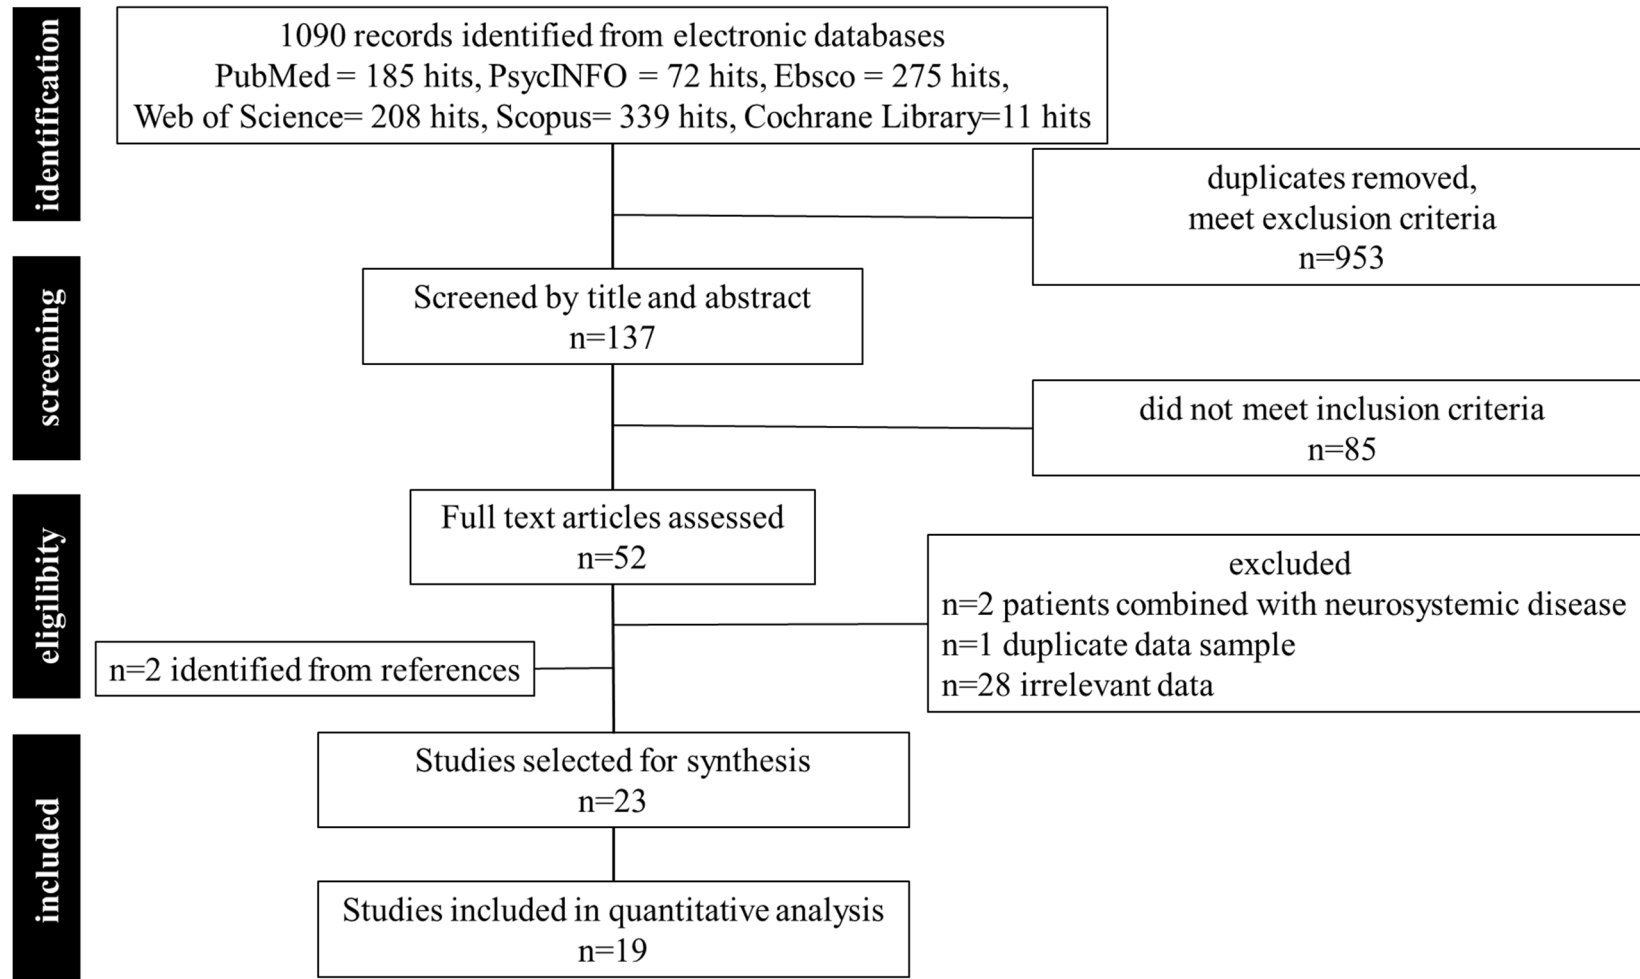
identification

1090 records identified from electronic databases
PubMed = 185 hits, PsycINFO = 72 hits, Ebsco = 275 hits,
Web of Science= 208 hits, Scopus= 339 hits, Cochrane Library=11 hits

duplicates removed,
meet exclusion criteria
n=953

screening

Screened by title and abstract
n=137

did not meet inclusion criteria
n=85

eligibility

Full text articles assessed
n=52

excluded
n=2 patients combined with neurosystemic disease
n=1 duplicate data sample
n=28 irrelevant data

n=2 identified from references

included

Studies selected for synthesis
n=23

Studies included in quantitative analysis
n=19